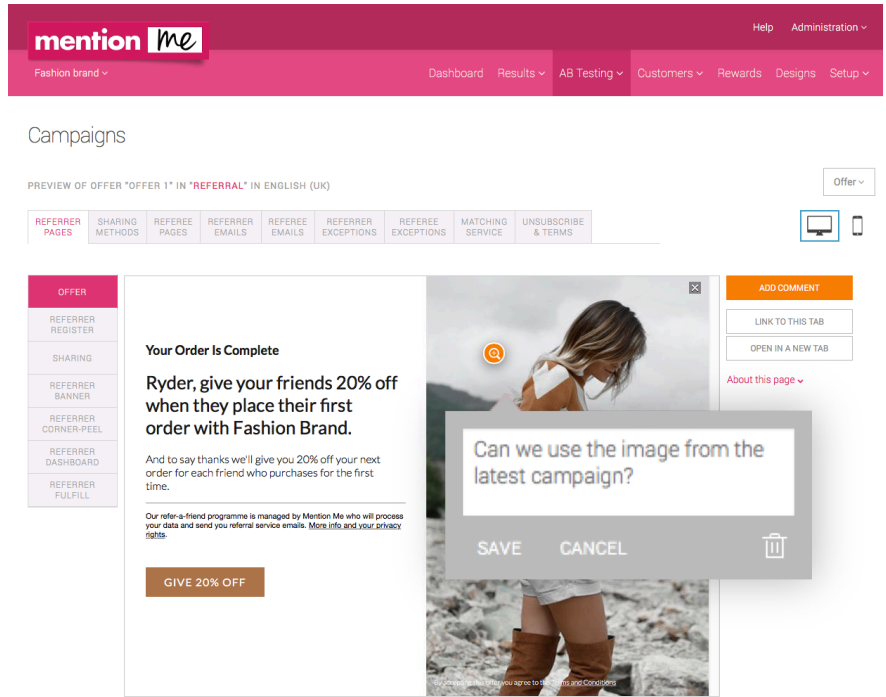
mention me

Help Administration

Fashion brand

Dashboard Results AB Testing Customers Rewards Designs Setup

Campaigns

PREVIEW OF OFFER "OFFER 1" IN "REFERRAL" IN ENGLISH (UK)

Offer

REFERRER PAGES | SHARING METHODS | REFEREE PAGES | REFERRER EMAILS | REFEREE EMAILS | REFERRER EXCEPTIONS | REFEREE EXCEPTIONS | MATCHING SERVICE | UNSUBSCRIBE & TERMS

OFFER
REFERRER REGISTER
SHARING
REFERRER BANNER
REFERRER CORNER-PEEL
REFERRER DASHBOARD
REFERRER FULFILL

Your Order Is Complete

Ryder, give your friends 20% off when they place their first order with Fashion Brand.

And to say thanks we'll give you 20% off your next order for each friend who purchases for the first time.

Our refer-a-friend programme is managed by Mention Me who will process your data and send you referral service emails. More info and your privacy rights.

GIVE 20% OFF

Can we use the image from the latest campaign?

SAVE CANCEL

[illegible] you agree to the Terms and Conditions

ADD COMMENT
LINK TO THIS TAB
OPEN IN A NEW TAB
About this page